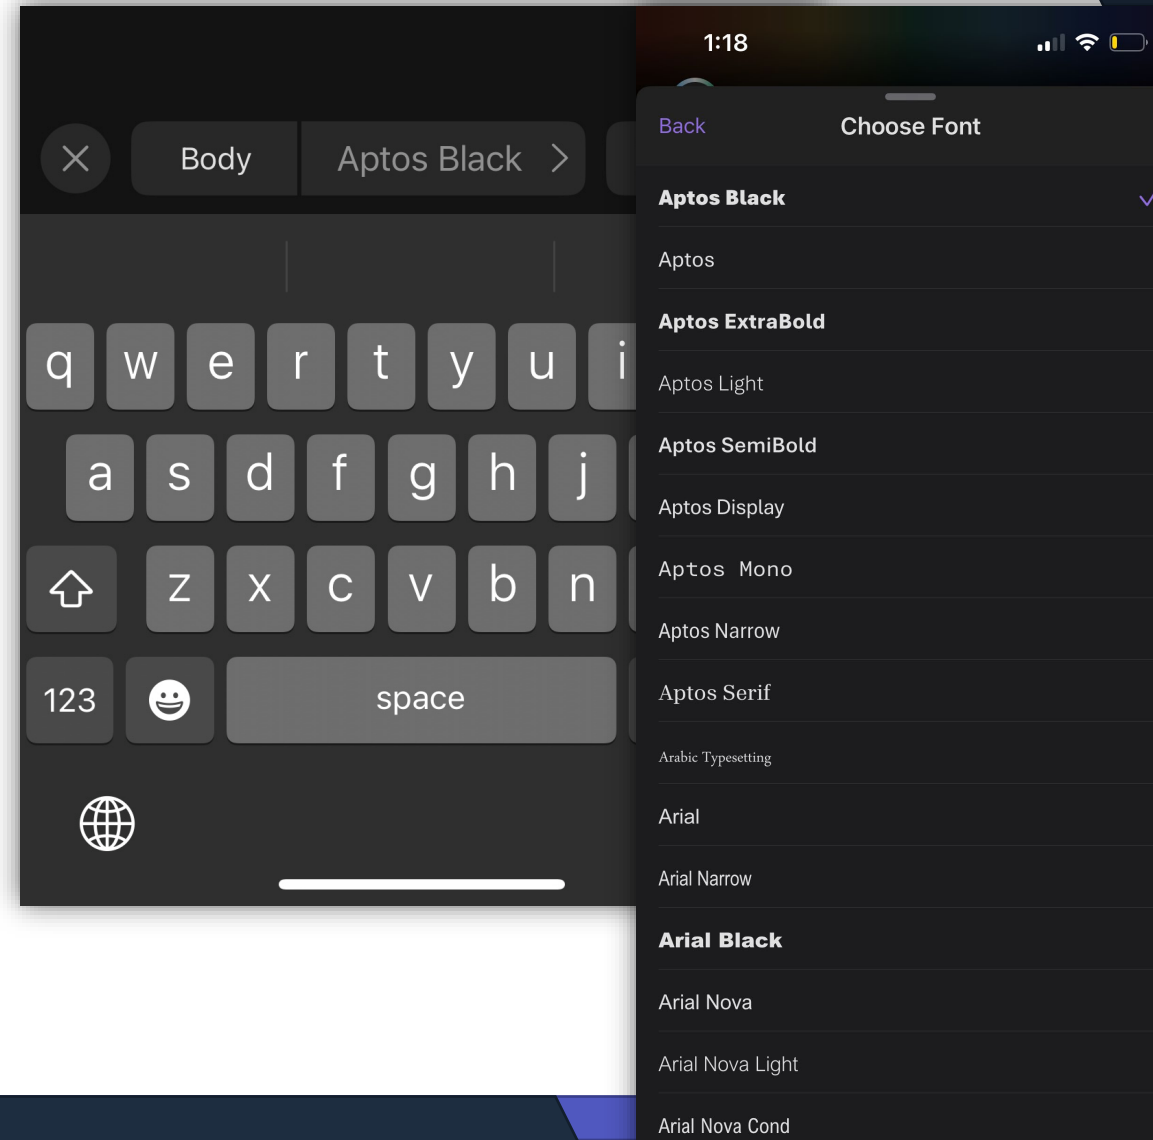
Body
Aptos Black >

q w e r t y u i
a s d f g h j
z x c v b n
123
space

1:18

Back
Choose Font

Aptos Black
Aptos
Aptos ExtraBold
Aptos Light
Aptos SemiBold
Aptos Display
Aptos Mono
Aptos Narrow
Aptos Serif
Arabic Typesetting
Arial
Arial Narrow
Arial Black
Arial Nova
Arial Nova Light
Arial Nova Cond